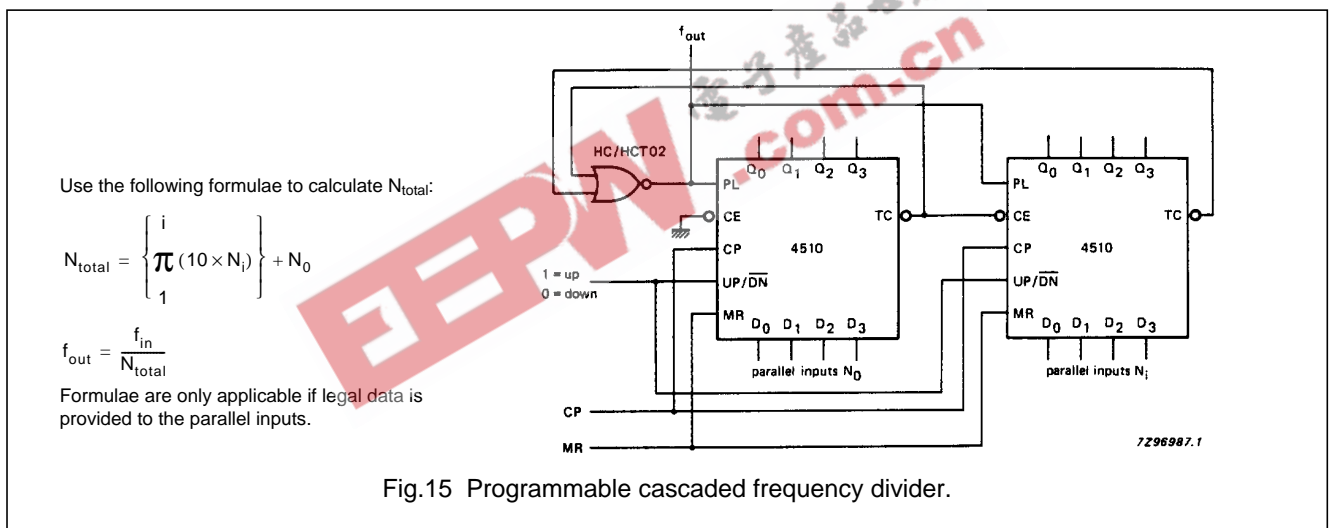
Use the following formulae to calculate N$_{total}$:

$N_{total} = \left\{ \prod_{1}^{i} (10 \times N_i) \right\} + N_0$

$f_{out} = \frac{f_{in}}{N_{total}}$

Formulae are only applicable if legal data is provided to the parallel inputs.

f$_{out}$

HC/HCT02

PL
CE
CP
UP/$\overline{DN}$
MR
Q$_0$ Q$_1$ Q$_2$ Q$_3$
4510
TC
D$_0$ D$_1$ D$_2$ D$_3$
parallel inputs N$_0$

1 = up
0 = down

PL
CE
CP
UP/$\overline{DN}$
MR
Q$_0$ Q$_1$ Q$_2$ Q$_3$
4510
TC
D$_0$ D$_1$ D$_2$ D$_3$
parallel inputs N$_i$

CP
MR

7Z96987.1

EEPW .com.cn 电子产品世界

Fig.15 Programmable cascaded frequency divider.